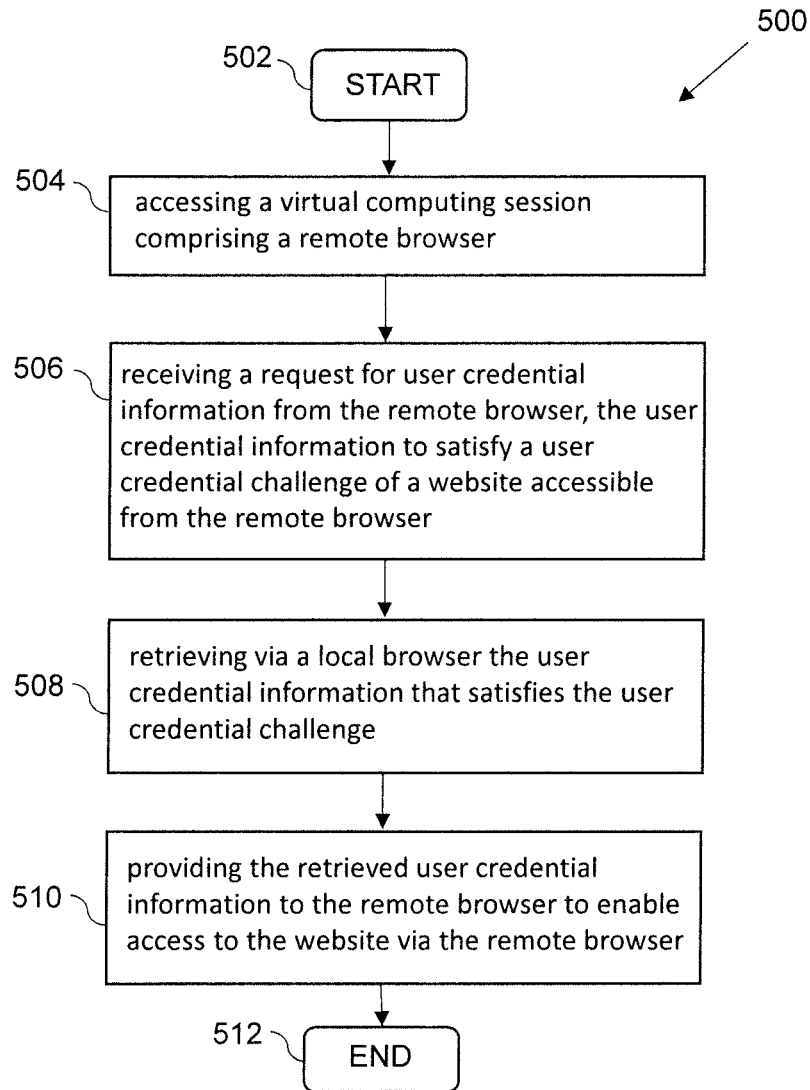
500

502

START

504

accessing a virtual computing session comprising a remote browser

506

receiving a request for user credential information from the remote browser, the user credential information to satisfy a user credential challenge of a website accessible from the remote browser

508

retrieving via a local browser the user credential information that satisfies the user credential challenge

510

providing the retrieved user credential information to the remote browser to enable access to the website via the remote browser

512

END